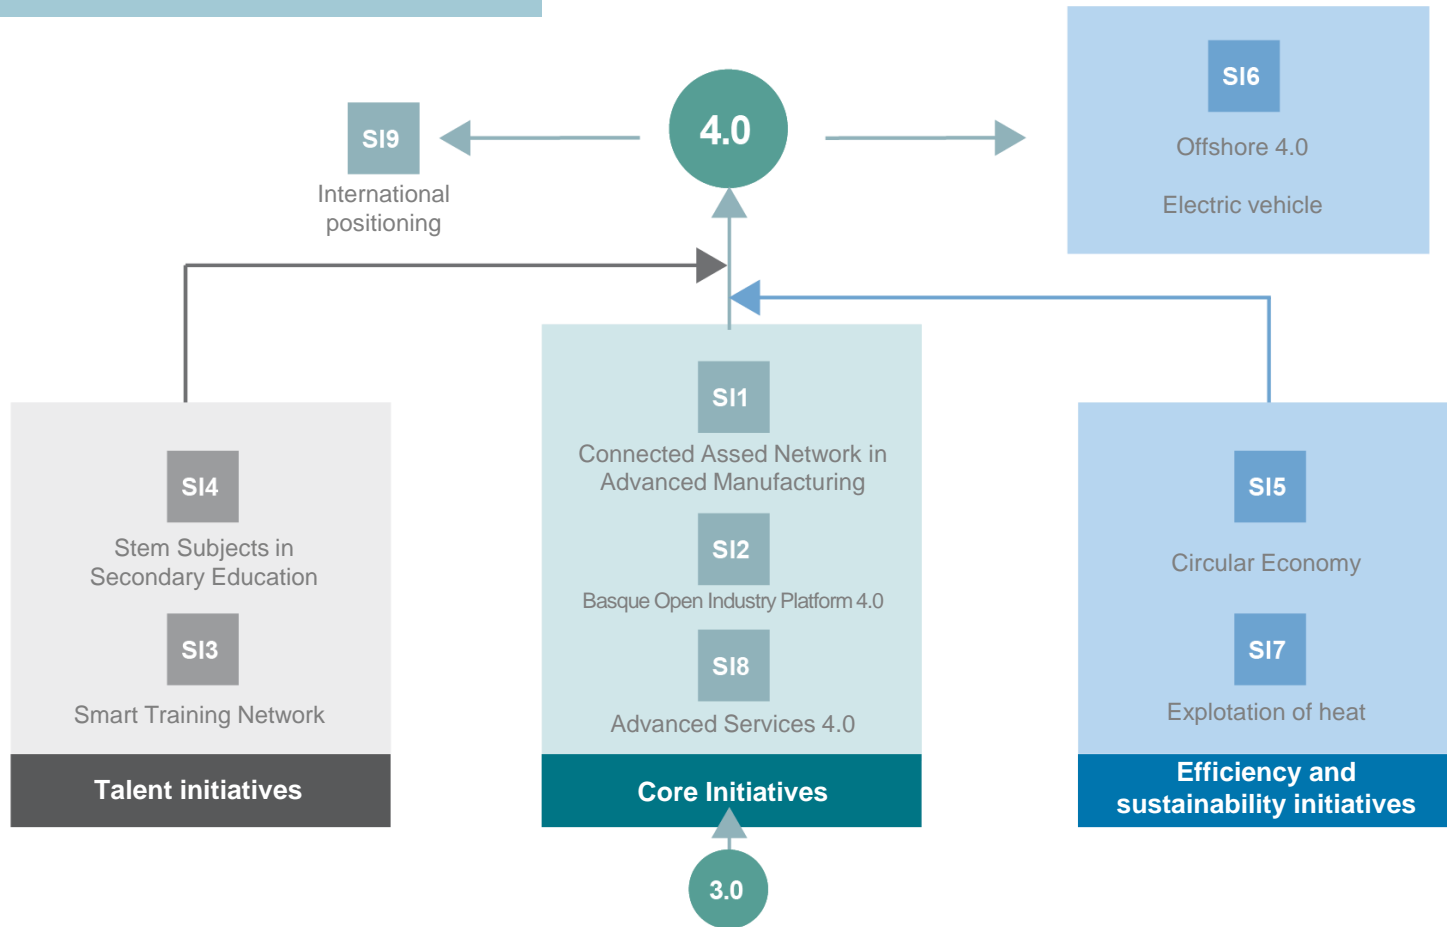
SI9
International positioning

4.0

SI6
Offshore 4.0
Electric vehicle

SI4
Stem Subjects in Secondary Education

SI3
Smart Training Network

Talent initiatives

SI1
Connected Assed Network in Advanced Manufacturing

SI2
Basque Open Industry Platform 4.0

SI8
Advanced Services 4.0

Core Initiatives

SI5
Circular Economy

SI7
Explotation of heat

Efficiency and sustainability initiatives

3.0